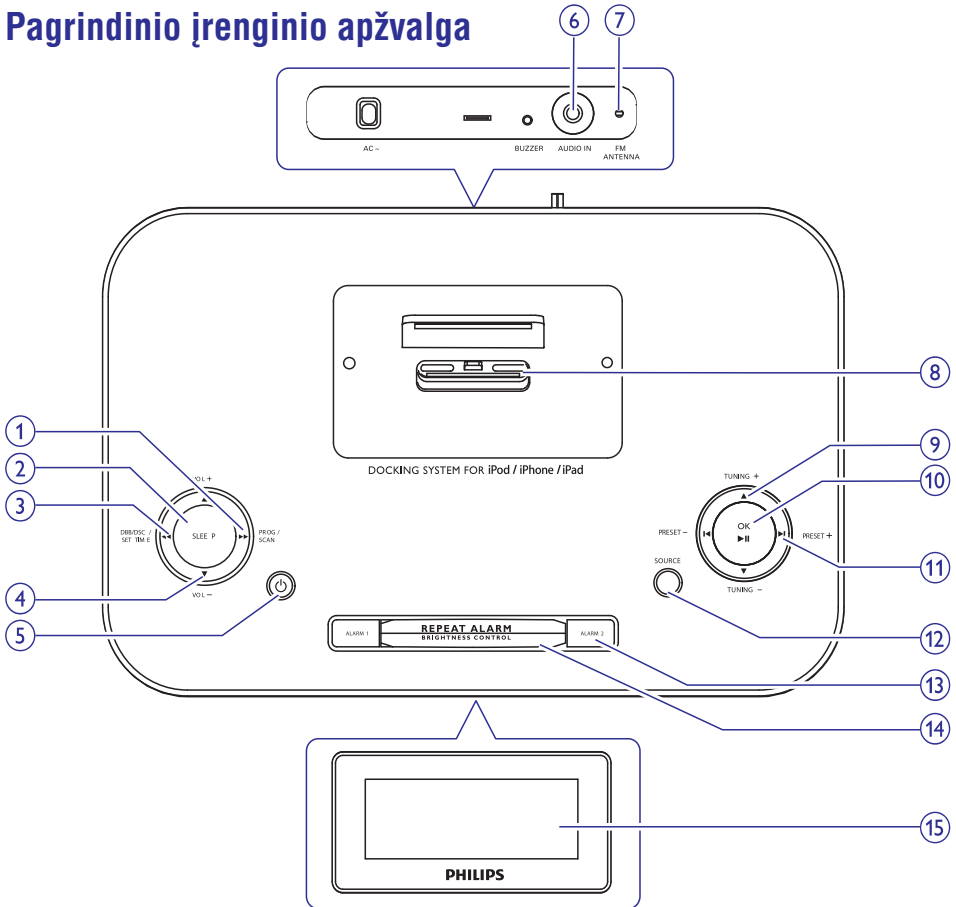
Pagrindinio įrenginio apžvalga

6
7
AC ~
BUZZER
AUDIO IN
FM ANTENNA

8
DOCKING SYSTEM FOR iPod / iPhone / iPad

1
2
3
4
5
VOL +
DBB/DSC / SET TIME
SLEEP
PROG / SCAN
VOL −

9
10
11
12
TUNING +
PRESET −
OK
▶II
PRESET +
TUNING −
SOURCE

ALARM 1
REPEAT ALARM
BRIGHTNESS CONTROL
ALARM 2
13
14

PHILIPS
15